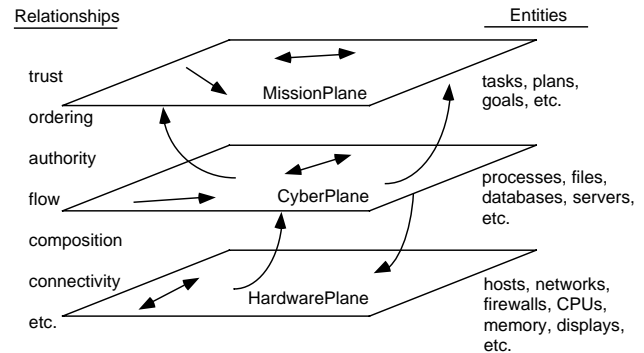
Relationships

Entities

trust

ordering

authority

flow

composition

connectivity

etc.

MissionPlane

CyberPlane

HardwarePlane

tasks, plans, goals, etc.

processes, files, databases, servers, etc.

hosts, networks, firewalls, CPUs, memory, displays, etc.